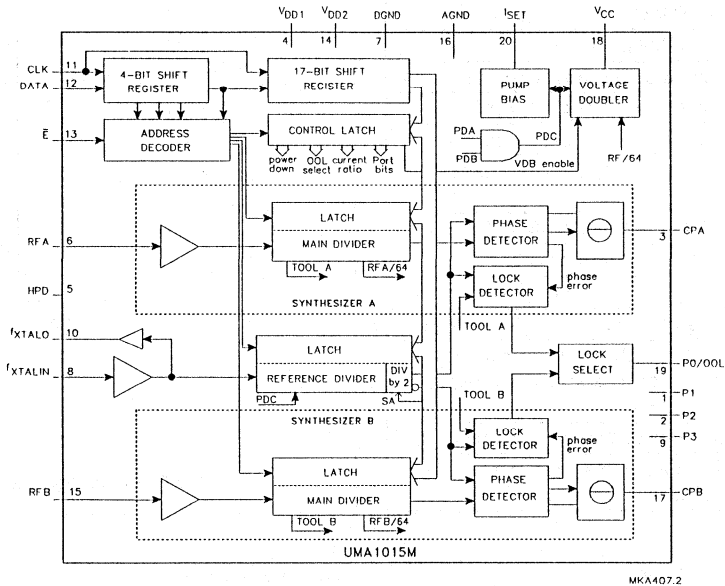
$V_{DD1}$ 4
$V_{DD2}$ 14
DGND 7
AGND 16
$I_{SET}$ 20
$V_{CC}$ 18

CLK 11
DATA 12
4-BIT SHIFT REGISTER
17-BIT SHIFT REGISTER
PUMP BIAS
VOLTAGE DOUBLER
$\bar{E}$ 13
ADDRESS DECODER
CONTROL LATCH
power down
OOL select
current ratio
Port bits
PDA
PDB
PDC
VDB enable
RF/64

LATCH
MAIN DIVIDER
RFA 6
TOOL A
RFA/64
PHASE DETECTOR
3 CPA
LOCK DETECTOR
phase error
HPD 5
SYNTHESIZER A
TOOL A

$f_{XTALO}$ 10
$f_{XTALIN}$ 8
LATCH
REFERENCE DIVIDER
DIV by 2
PDC
SA
LOCK SELECT
19 P0/OOL
1 P1
2 P2
9 P3
TOOL B
SYNTHESIZER B
LOCK DETECTOR
phase error
LATCH
RFB 15
MAIN DIVIDER
PHASE DETECTOR
17 CPB
TOOL B
RFB/64
UMA1015M

MKA407.2